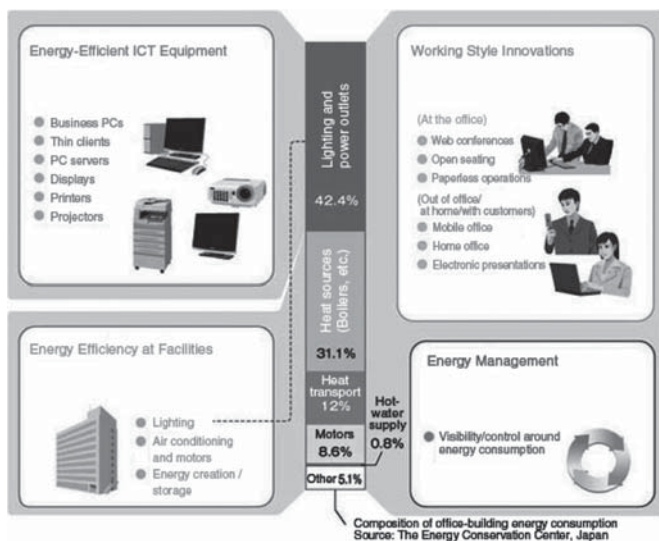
Energy-Efficient ICT Equipment

Business PCs
Thin clients
PC servers
Displays
Printers
Projectors

Working Style Innovations

(At the office)
Web conferences
Open seating
Paperless operations

(Out of office/ at home/with customers)
Mobile office
Home office
Electronic presentations

Lighting and power outlets
42.4%

Heat sources (Boilers, etc.)
31.1%

Heat transport
12%

Motors
8.6%

Hot-water supply
0.8%

Other 5.1%

Energy Efficiency at Facilities

Lighting
Air conditioning and motors
Energy creation / storage

Energy Management

Visibility/control around energy consumption

Composition of office-building energy consumption
Source: The Energy Conservation Center, Japan